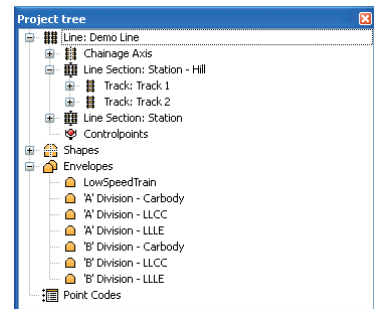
Project tree

Line: Demo Line
Chainage Axis
Line Section: Station - Hill
Track: Track 1
Track: Track 2
Line Section: Station
Controlpoints
Shapes
Envelopes
LowSpeedTrain
'A' Division - Carbody
'A' Division - LLCC
'A' Division - LLLE
'B' Division - Carbody
'B' Division - LLCC
'B' Division - LLLE
Point Codes